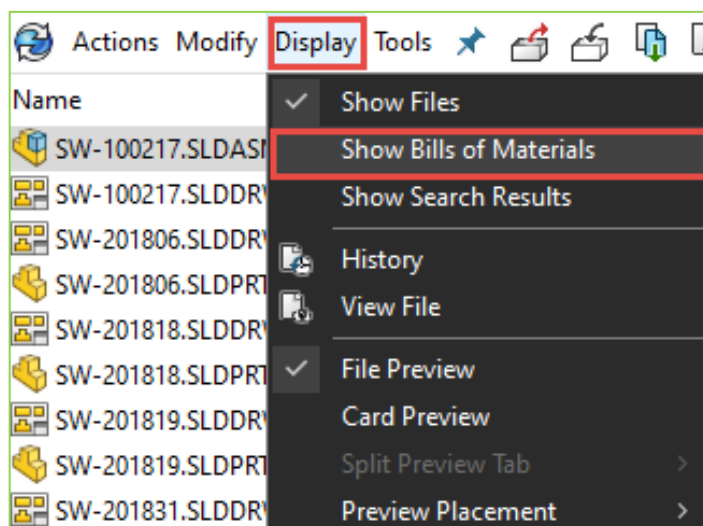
Actions Modify Display Tools

Name

SW-100217.SLDASM
SW-100217.SLDDRW
SW-201806.SLDDRW
SW-201806.SLDPRT
SW-201818.SLDDRW
SW-201818.SLDPRT
SW-201819.SLDDRW
SW-201819.SLDPRT
SW-201831.SLDDRW

Show Files
Show Bills of Materials
Show Search Results
History
View File
File Preview
Card Preview
Split Preview Tab
Preview Placement